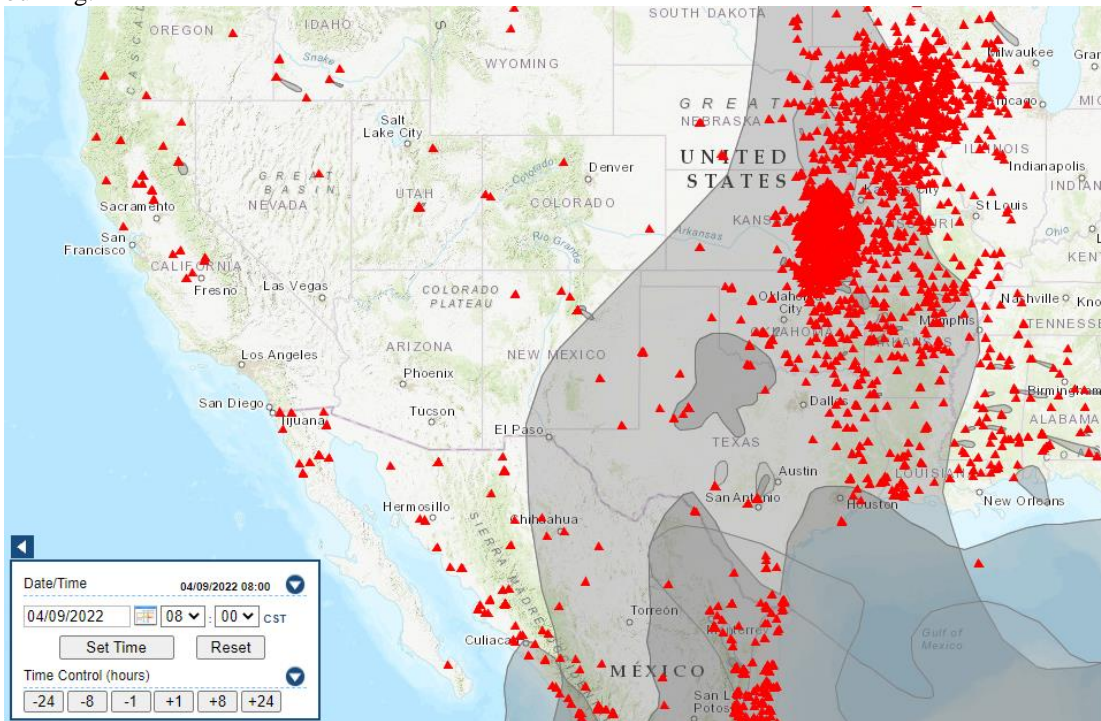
SOUTH DAKOTA
OREGON
IDAHO
Snake
WYOMING
Milwaukee
Gran
GREAT
NEBRASKA
Chicago
MIC
Salt Lake City
UNITED STATES
ILLINOIS
Indianapolis
INDIAN
GREAT BASIN
Denver
NEVADA
UTAH
COLORADO
Sacramento
Kansas City
St Louis
San Francisco
KANS
MISSOURI
Ohio
CALIFORNIA
Arkansas
Rio Grande
KENT
Fresno
Las Vegas
COLORADO PLATEAU
Oklahoma City
Nashville
Kno
OKLAHOMA
TENNESSE
Memphis
ARKANSAS
Los Angeles
ARIZONA
NEW MEXICO
Phoenix
Birmingham
San Diego
Tucson
Dallas
ALABAMA
Tijuana
El Paso
TEXAS
Austin
LOUISIANA
San Antonio
New Orleans
Hermosillo
Houston
SIERRA MADRE
Chihuahua
Torreón
Gulf of Mexico
Culiacán
Monterrey
MÉXICO
San Luis Potosí
Date/Time
04/09/2022 08:00
04/09/2022
08
00
CST
Set Time
Reset
Time Control (hours)
-24
-8
-1
+1
+8
+24